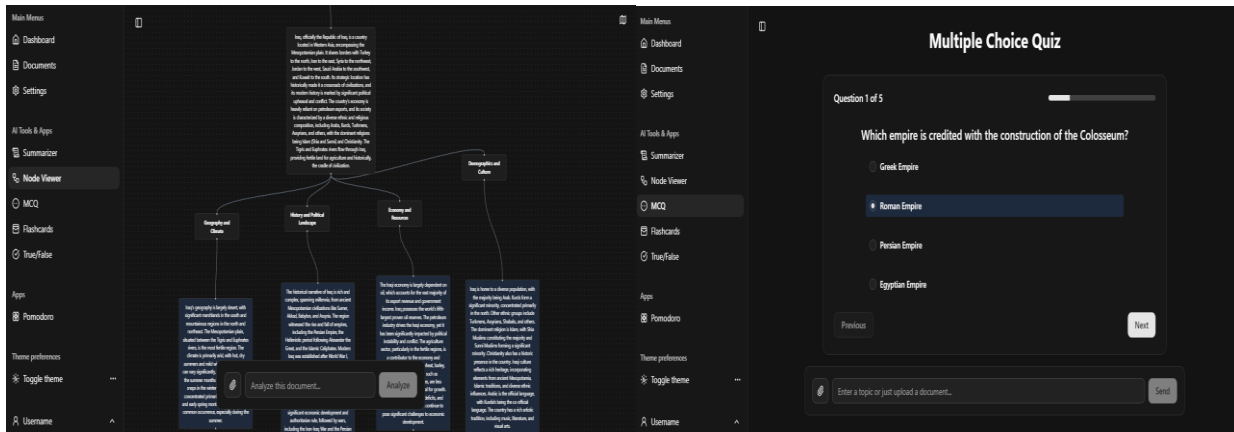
Main Menus
Dashboard
Documents
Settings

AI Tools & Apps
Summarizer
Node Viewer
MCQ
Flashcards
True/False

Apps
Pomodoro

Theme preferences
Toggle theme

Username

Iraq, officially the Republic of Iraq, is a country located in Western Asia, encompassing the Mesopotamian plain. It shares borders with Turkey to the north, Iran to the east, Syria to the northwest, Jordan to the west, Saudi Arabia to the southwest, and Kuwait to the south. Its strategic location has historically made it a crossroads of civilizations, and its modern history is marked by significant political upheaval and conflict. The country's economy is heavily reliant on petroleum exports, and its society is characterized by a diverse ethnic and religious composition, including Arabs, Kurds, Turkmens, Assyrians, and others, with the dominant religions being Islam (Shia and Sunni) and Christianity. The Tigris and Euphrates rivers flow through Iraq, providing fertile land for agriculture and historically the cradle of civilization.

Geography and Climate

History and Political Landscape

Economy and Resources

Demographics and Culture

Iraq's geography is largely desert, with significant marshlands in the south and mountainous regions in the north and northeast. The Mesopotamian plain, situated between the Tigris and Euphrates rivers, is the most fertile region. The climate is primarily arid, with hot, dry summers and mild winters can vary significantly, the summer months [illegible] in the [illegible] concentrated primarily and early spring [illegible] common occurrence, especially during the summer.

The historical narrative of Iraq is rich and complex, spanning millennia, from ancient Mesopotamian civilizations like Sumer, Akkad, Babylon, and Assyria. The region witnessed the rise and fall of empires, including the Persian Empire, the Hellenistic period following Alexander the Great, and the Islamic Caliphates. Modern Iraq was established after World War I, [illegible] significant economic development and authoritarian rule, followed by wars, including the Iran-Iraq War and the Persian

The Iraqi economy is largely dependent on oil, which accounts for the vast majority of its export revenue and government income. Iraq possesses the world's fifth-largest proven oil reserves. The petroleum industry drives the Iraqi economy, yet it has been significantly impacted by political instability and conflict. The agriculture sector, particularly in the fertile regions, is a contributor to the economy and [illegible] pose significant challenges to economic development.

Iraq is home to a diverse population, with the majority being Arab. Kurds form a significant minority, concentrated primarily in the north. Other ethnic groups include Turkmens, Assyrians, Shabaks, and others. The dominant religion is Islam, with Shia Muslims constituting the majority and Sunni Muslims forming a significant minority. Christianity also has a historic presence in the country. Iraqi culture reflects a rich heritage, incorporating elements from ancient Mesopotamia, Islamic traditions, and diverse ethnic influences. Arabic is the official language, with Kurdish being the co-official language. The country has a rich artistic tradition, including music, literature, and visual arts.

Analyze this document...
Analyze

Main Menus
Dashboard
Documents
Settings

AI Tools & Apps
Summarizer
Node Viewer
MCQ
Flashcards
True/False

Apps
Pomodoro

Theme preferences
Toggle theme

Username

Multiple Choice Quiz

Question 1 of 5

Which empire is credited with the construction of the Colosseum?

Greek Empire
Roman Empire
Persian Empire
Egyptian Empire

Previous
Next

Enter a topic or just upload a document...
Send